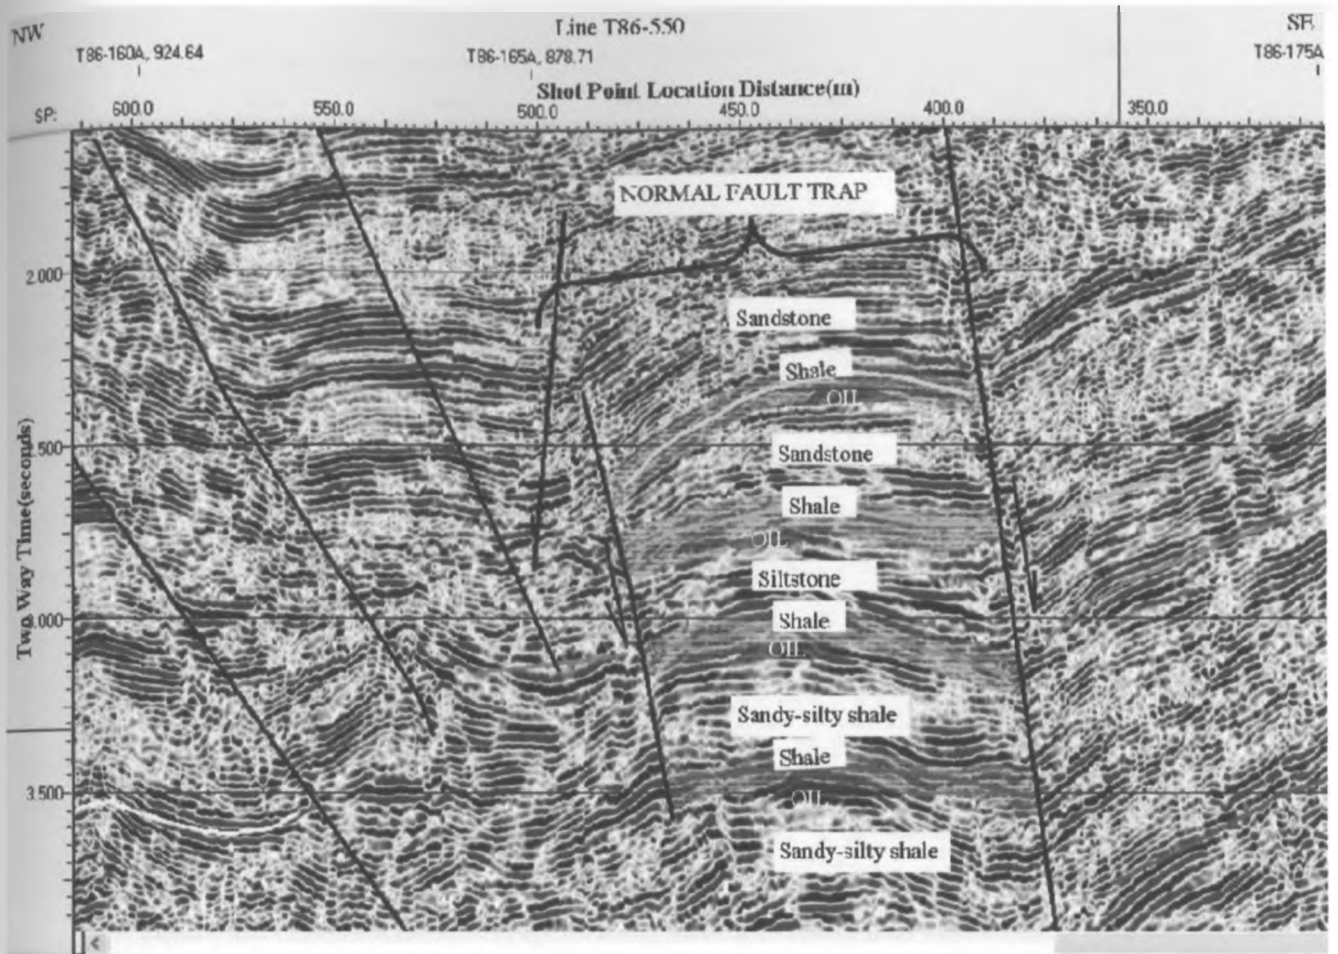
NW

Line T86-550

SE

T86-160A, 924.64

T86-165A, 878.71

T86-175A

Shot Point Location Distance(m)

SP: 600.0 550.0 500.0 450.0 400.0 350.0

NORMAL FAULT TRAP

2.000

2.500

3.000

3.500

Two Way Time(seconds)

Sandstone

Shale

OIL

Sandstone

Shale

OIL

Siltstone

Shale

OIL

Sandy-silty shale

Shale

OIL

Sandy-silty shale